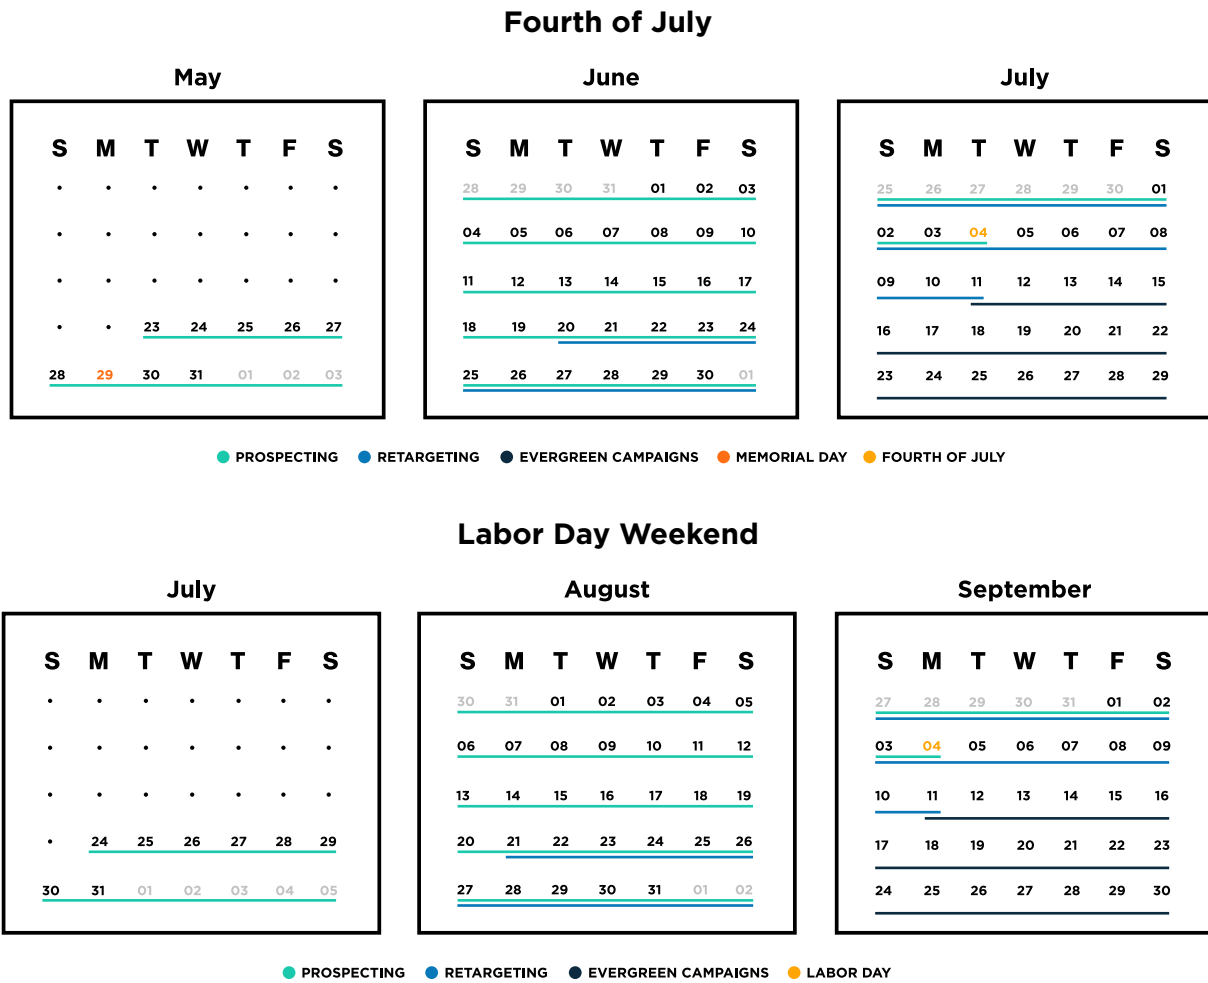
Fourth of July

May

| S | M | T | W | T | F | S |
|---|---|---|---|---|---|---|
| • | • | • | • | • | • | • |
| • | • | • | • | • | • | • |
| • | • | • | • | • | • | • |
| • | • | 23 | 24 | 25 | 26 | 27 |
| 28 | 29 | 30 | 31 | 01 | 02 | 03 |

June

| S | M | T | W | T | F | S |
|---|---|---|---|---|---|---|
| 28 | 29 | 30 | 31 | 01 | 02 | 03 |
| 04 | 05 | 06 | 07 | 08 | 09 | 10 |
| 11 | 12 | 13 | 14 | 15 | 16 | 17 |
| 18 | 19 | 20 | 21 | 22 | 23 | 24 |
| 25 | 26 | 27 | 28 | 29 | 30 | 01 |

July

| S | M | T | W | T | F | S |
|---|---|---|---|---|---|---|
| 25 | 26 | 27 | 28 | 29 | 30 | 01 |
| 02 | 03 | 04 | 05 | 06 | 07 | 08 |
| 09 | 10 | 11 | 12 | 13 | 14 | 15 |
| 16 | 17 | 18 | 19 | 20 | 21 | 22 |
| 23 | 24 | 25 | 26 | 27 | 28 | 29 |

PROSPECTING RETARGETING EVERGREEN CAMPAIGNS MEMORIAL DAY FOURTH OF JULY

Labor Day Weekend

July

| S | M | T | W | T | F | S |
|---|---|---|---|---|---|---|
| • | • | • | • | • | • | • |
| • | • | • | • | • | • | • |
| • | • | • | • | • | • | • |
| • | 24 | 25 | 26 | 27 | 28 | 29 |
| 30 | 31 | 01 | 02 | 03 | 04 | 05 |

August

| S | M | T | W | T | F | S |
|---|---|---|---|---|---|---|
| 30 | 31 | 01 | 02 | 03 | 04 | 05 |
| 06 | 07 | 08 | 09 | 10 | 11 | 12 |
| 13 | 14 | 15 | 16 | 17 | 18 | 19 |
| 20 | 21 | 22 | 23 | 24 | 25 | 26 |
| 27 | 28 | 29 | 30 | 31 | 01 | 02 |

September

| S | M | T | W | T | F | S |
|---|---|---|---|---|---|---|
| 27 | 28 | 29 | 30 | 31 | 01 | 02 |
| 03 | 04 | 05 | 06 | 07 | 08 | 09 |
| 10 | 11 | 12 | 13 | 14 | 15 | 16 |
| 17 | 18 | 19 | 20 | 21 | 22 | 23 |
| 24 | 25 | 26 | 27 | 28 | 29 | 30 |

PROSPECTING RETARGETING EVERGREEN CAMPAIGNS LABOR DAY